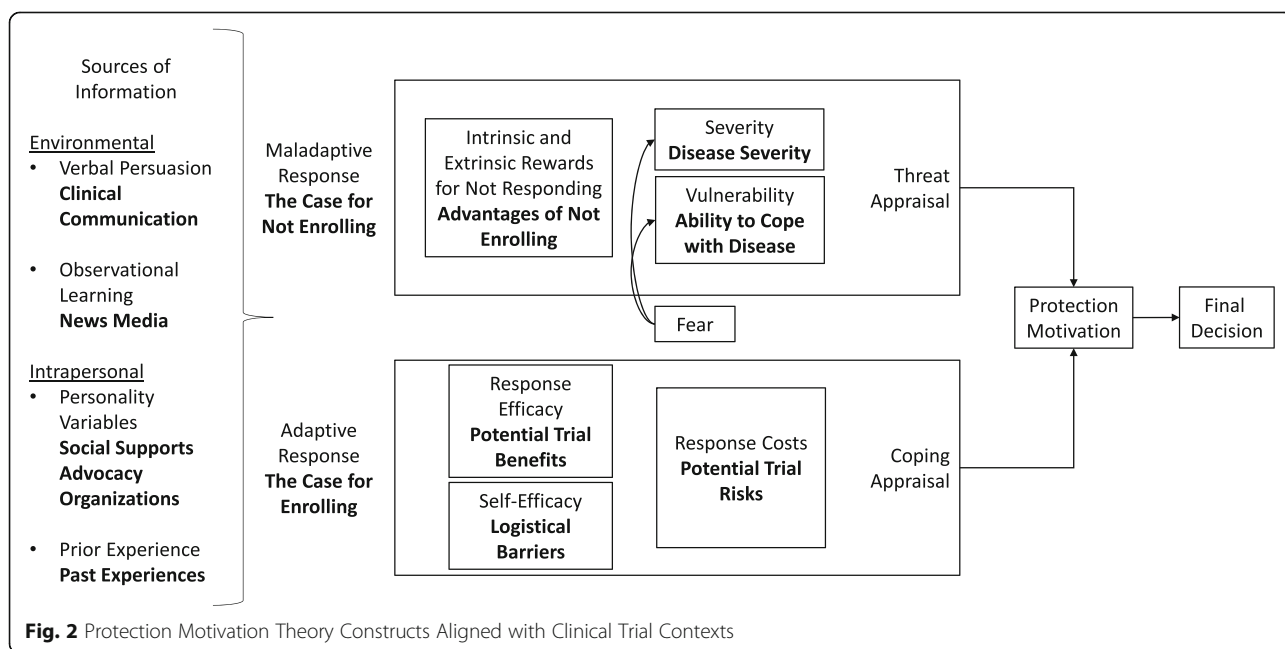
Sources of Information

Environmental
• Verbal Persuasion **Clinical Communication**

• Observational Learning **News Media**

Intrapersonal
• Personality Variables **Social Supports Advocacy Organizations**

• Prior Experience **Past Experiences**

Maladaptive Response **The Case for Not Enrolling**

Intrinsic and Extrinsic Rewards for Not Responding **Advantages of Not Enrolling**

Severity **Disease Severity**

Vulnerability **Ability to Cope with Disease**

Threat Appraisal

Fear

Adaptive Response **The Case for Enrolling**

Response Efficacy **Potential Trial Benefits**

Self-Efficacy **Logistical Barriers**

Response Costs **Potential Trial Risks**

Coping Appraisal

Protection Motivation

Final Decision

**Fig. 2** Protection Motivation Theory Constructs Aligned with Clinical Trial Contexts